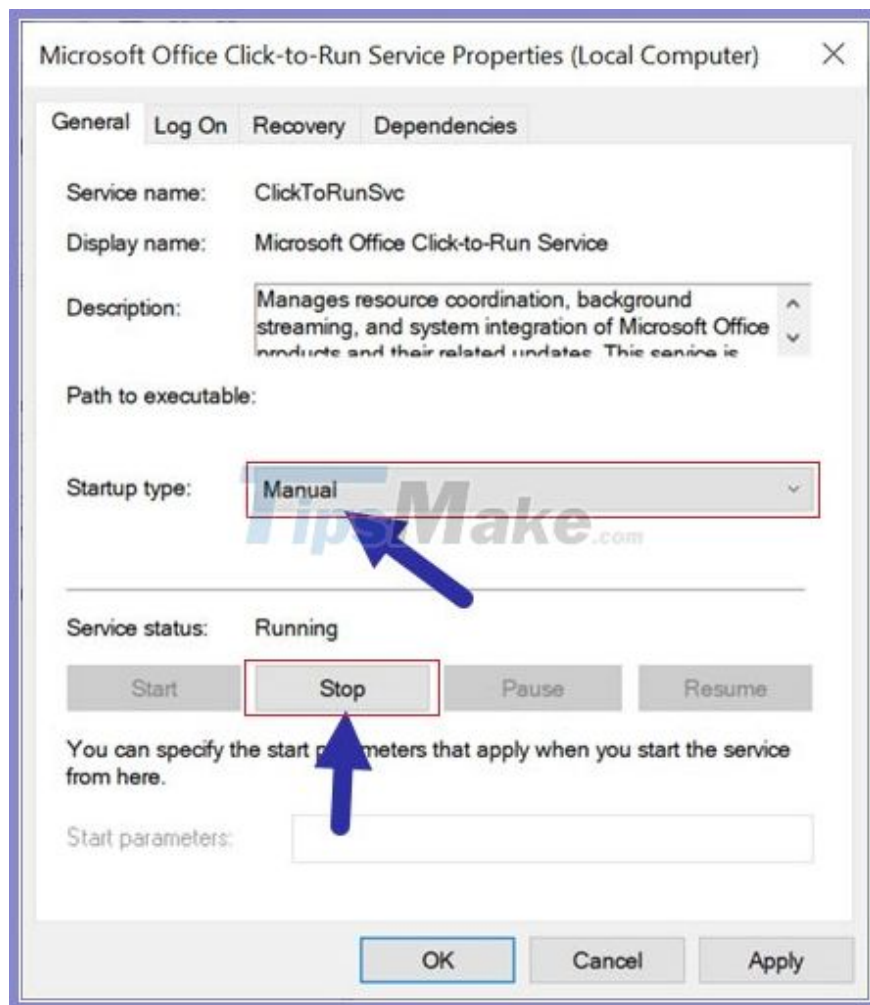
Microsoft Office Click-to-Run Service Properties (Local Computer) ×

General Log On Recovery Dependencies

Service name: ClickToRunSvc

Display name: Microsoft Office Click-to-Run Service

Description: Manages resource coordination, background streaming, and system integration of Microsoft Office products and their related updates. This service is

Path to executable:

Startup type: Manual

TipsMake.com

Service status: Running

Start Stop Pause Resume

You can specify the start p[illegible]meters that apply when you start the service from here.

Start parameters:

OK Cancel Apply